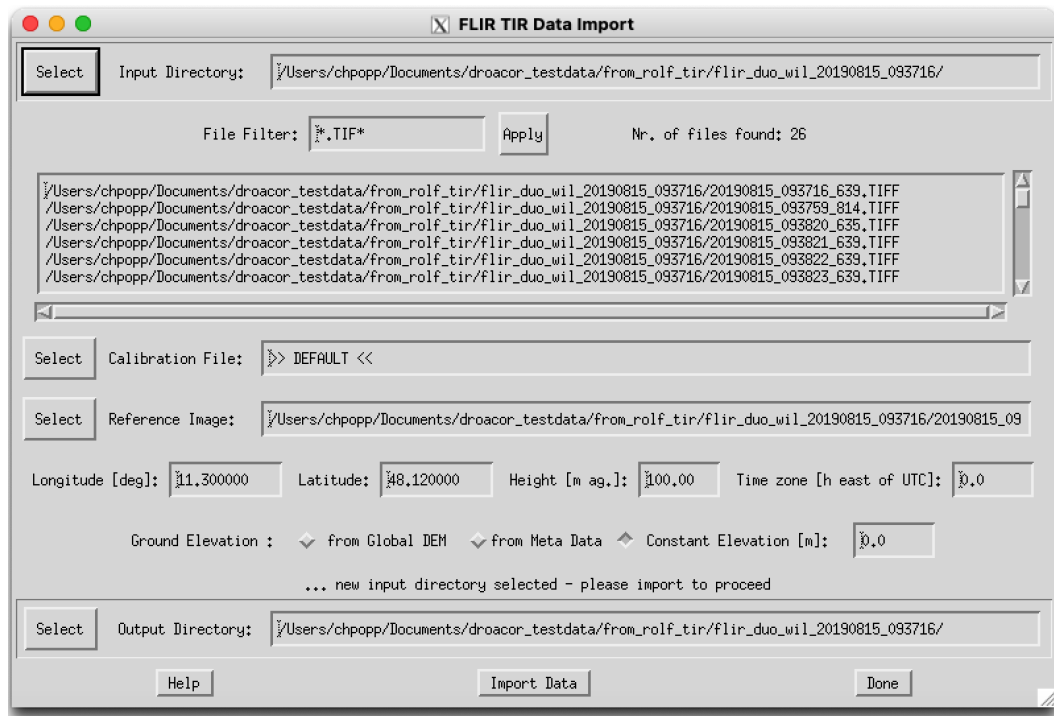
FLIR TIR Data Import

Select Input Directory: /Users/chpopp/Documents/droacor_testdata/from_rolf_tir/flir_duo_wil_20190815_093716/

File Filter: *.TIF* Apply Nr. of files found: 26

/Users/chpopp/Documents/droacor_testdata/from_rolf_tir/flir_duo_wil_20190815_093716/20190815_093716_639.TIFF
/Users/chpopp/Documents/droacor_testdata/from_rolf_tir/flir_duo_wil_20190815_093716/20190815_093759_814.TIFF
/Users/chpopp/Documents/droacor_testdata/from_rolf_tir/flir_duo_wil_20190815_093716/20190815_093820_635.TIFF
/Users/chpopp/Documents/droacor_testdata/from_rolf_tir/flir_duo_wil_20190815_093716/20190815_093821_639.TIFF
/Users/chpopp/Documents/droacor_testdata/from_rolf_tir/flir_duo_wil_20190815_093716/20190815_093822_639.TIFF
/Users/chpopp/Documents/droacor_testdata/from_rolf_tir/flir_duo_wil_20190815_093716/20190815_093823_639.TIFF

Select Calibration File: >> DEFAULT <<

Select Reference Image: /Users/chpopp/Documents/droacor_testdata/from_rolf_tir/flir_duo_wil_20190815_093716/20190815_09

Longitude [deg]: 11.300000 Latitude: 48.120000 Height [m ag.]: 100.00 Time zone [h east of UTC]: 0.0

Ground Elevation : from Global DEM from Meta Data Constant Elevation [m]: 0.0

... new input directory selected - please import to proceed

Select Output Directory: /Users/chpopp/Documents/droacor_testdata/from_rolf_tir/flir_duo_wil_20190815_093716/

Help Import Data Done